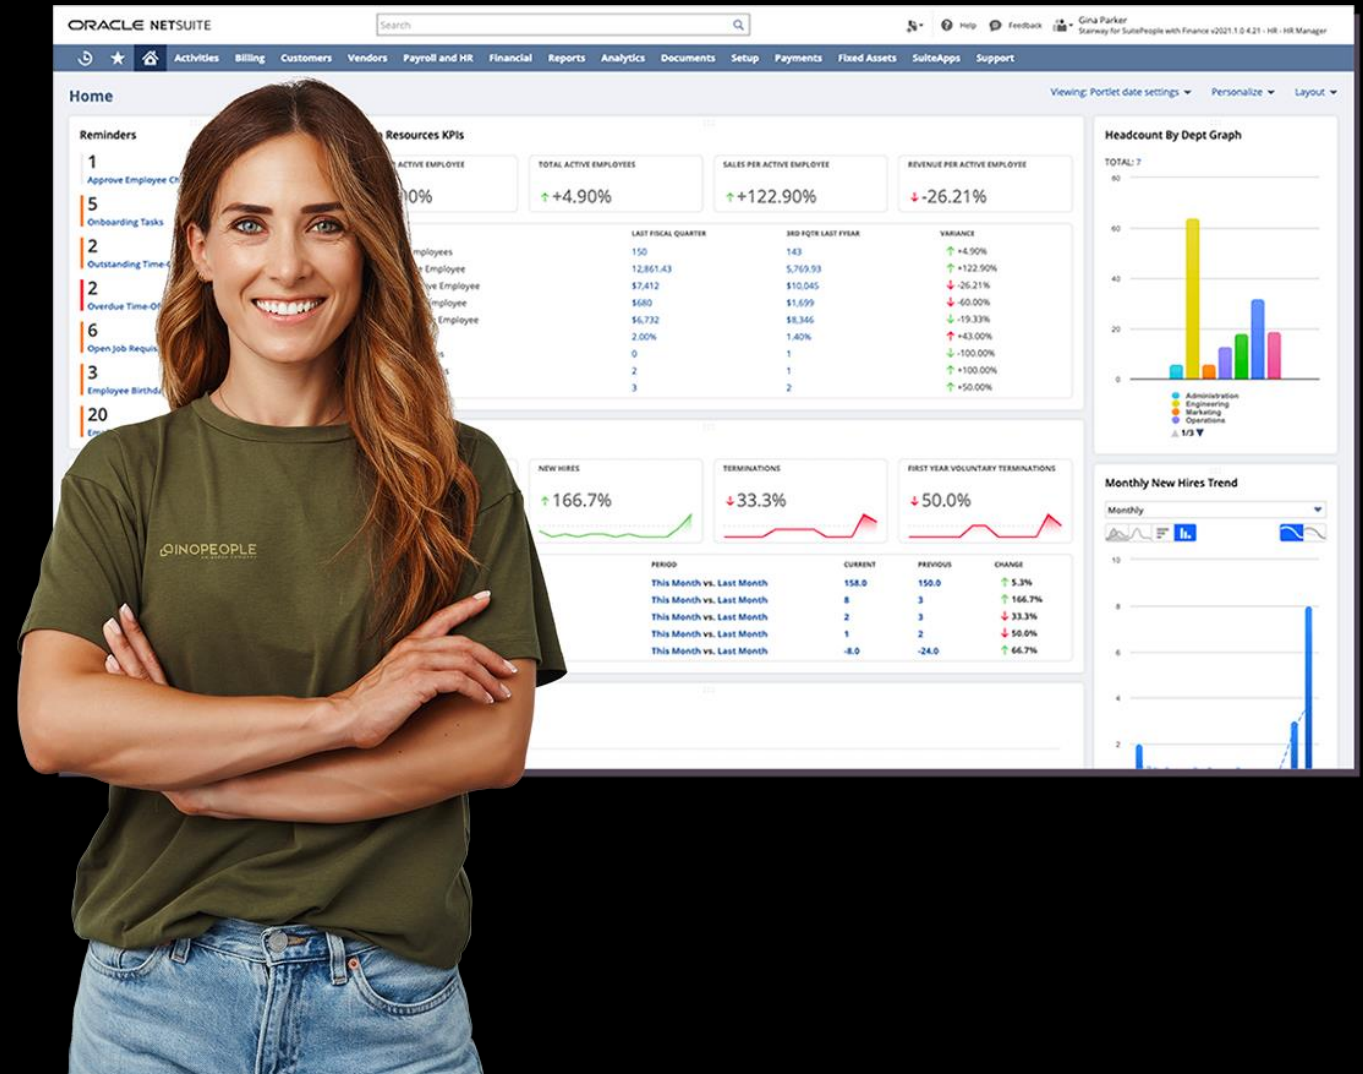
ORACLE NETSUITE

Search

Help Feedback Gina Parker Stairway for SuitePeople with Finance v2021.1.0 4.21 - HR - HR Manager

Activities Billing Customers Vendors Payroll and HR Financial Reports Analytics Documents Setup Payments Fixed Assets SuiteApps Support

Home

Viewing: Portlet date settings Personalize Layout

Reminders

1 Approve Employee Ch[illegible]

5 Onboarding Tasks

2 Outstanding Time-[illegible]

2 Overdue Time-Of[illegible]

6 Open Job Requis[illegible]

3 Employee Birthd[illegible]

20 Em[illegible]

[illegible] Resources KPIs

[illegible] ACTIVE EMPLOYEE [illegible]0%

TOTAL ACTIVE EMPLOYEES +4.90%

SALES PER ACTIVE EMPLOYEE +122.90%

REVENUE PER ACTIVE EMPLOYEE -26.21%

| | LAST FISCAL QUARTER | 3RD FQTR LAST FYEAR | VARIANCE |
|---|---|---|---|
| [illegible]mployees | 150 | 143 | +4.90% |
| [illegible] Employee | 12,861.43 | 5,769.93 | +122.90% |
| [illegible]ve Employee | $7,412 | $10,045 | -26.21% |
| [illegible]mployee | $680 | $1,699 | -60.00% |
| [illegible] Employee | $6,732 | $8,346 | -19.33% |
| | 2.00% | 1.40% | +43.00% |
| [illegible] | 0 | 1 | -100.00% |
| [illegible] | 2 | 1 | +100.00% |
| | 3 | 2 | +50.00% |

NEW HIRES 166.7%

TERMINATIONS 33.3%

FIRST YEAR VOLUNTARY TERMINATIONS 50.0%

| PERIOD | CURRENT | PREVIOUS | CHANGE |
|---|---|---|---|
| This Month vs. Last Month | 158.0 | 150.0 | 5.3% |
| This Month vs. Last Month | 8 | 3 | 166.7% |
| This Month vs. Last Month | 2 | 3 | 33.3% |
| This Month vs. Last Month | 1 | 2 | 50.0% |
| This Month vs. Last Month | -8.0 | -24.0 | 66.7% |

Headcount By Dept Graph

TOTAL: 7

80 60 40 20 0

Administration Engineering Marketing Operations

1/3

Monthly New Hires Trend

Monthly

10 8 6 4 2

INOPEOPLE